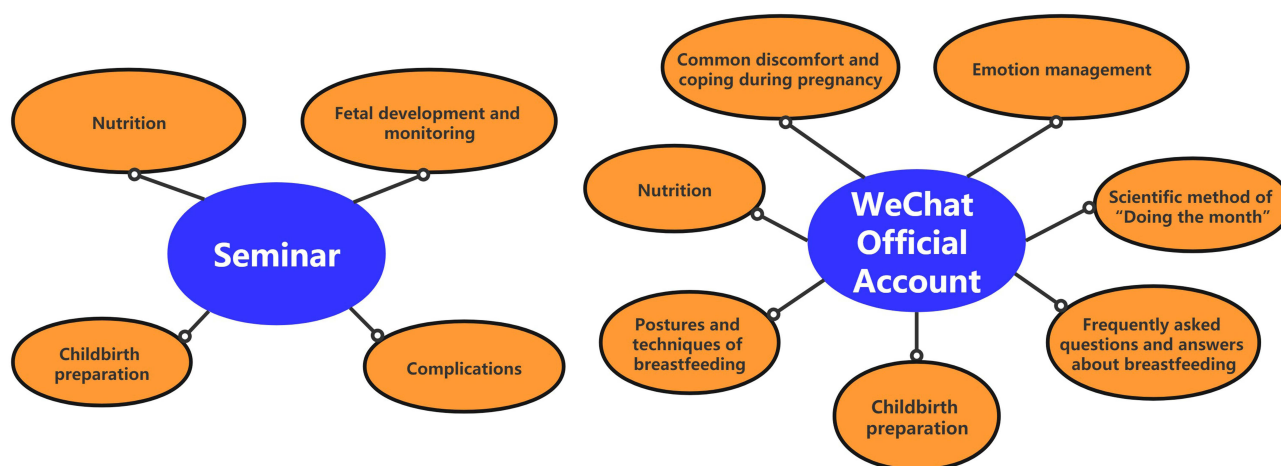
Seminar

Nutrition

Fetal development and monitoring

Childbirth preparation

Complications

WeChat Official Account

Common discomfort and coping during pregnancy

Emotion management

Nutrition

Scientific method of "Doing the month"

Postures and techniques of breastfeeding

Frequently asked questions and answers about breastfeeding

Childbirth preparation